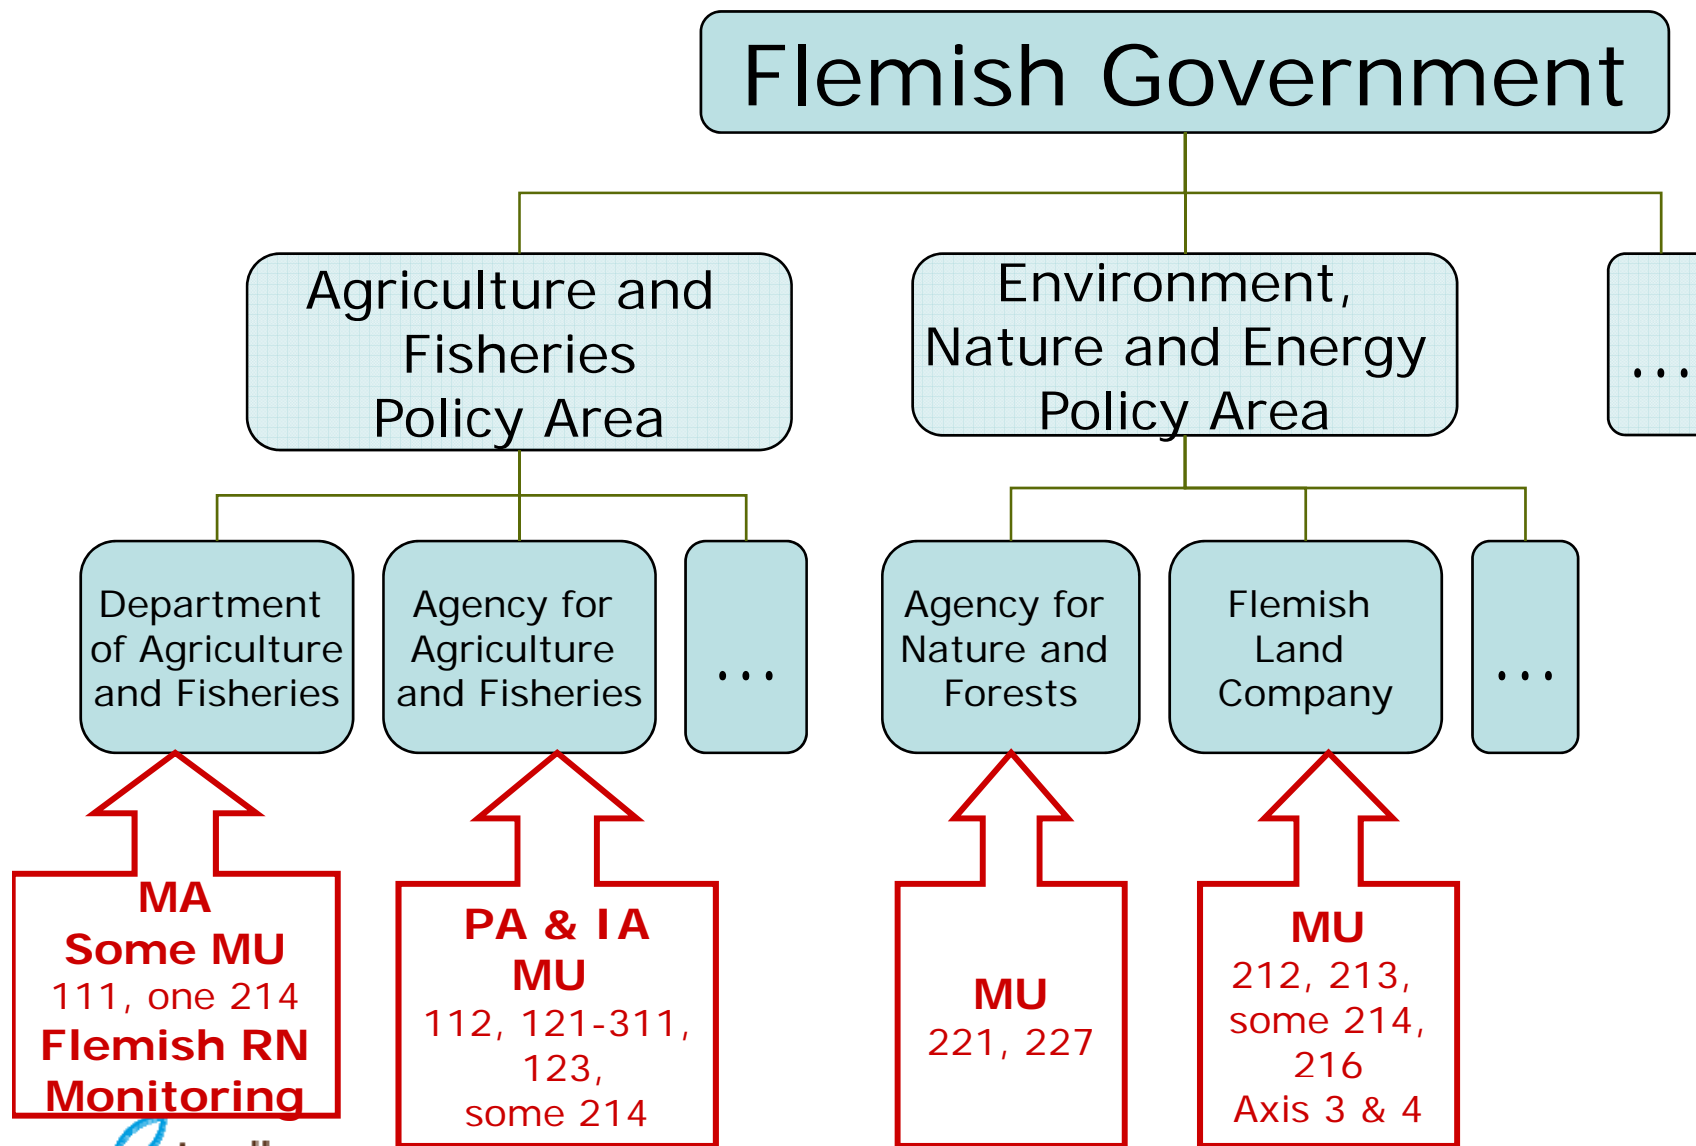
Flemish Government

Agriculture and Fisheries Policy Area

Environment, Nature and Energy Policy Area

...

Department of Agriculture and Fisheries

Agency for Agriculture and Fisheries

...

Agency for Nature and Forests

Flemish Land Company

...

MA
Some MU
111, one 214
Flemish RN
Monitoring

PA & IA
MU
112, 121-311, 123,
some 214

MU
221, 227

MU
212, 213,
some 214,
216
Axis 3 & 4

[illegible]